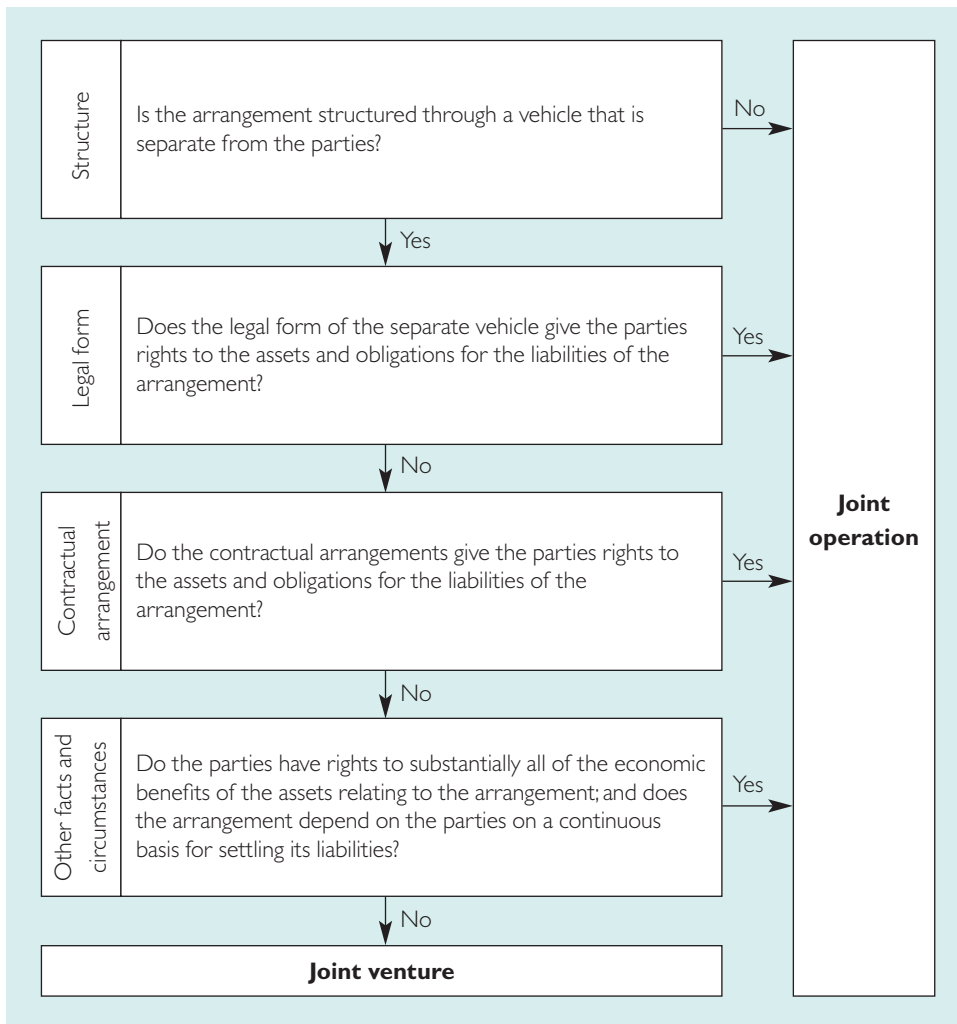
Structure

Is the arrangement structured through a vehicle that is separate from the parties?

No

Yes

Legal form

Does the legal form of the separate vehicle give the parties rights to the assets and obligations for the liabilities of the arrangement?

Yes

No

Contractual arrangement

Do the contractual arrangements give the parties rights to the assets and obligations for the liabilities of the arrangement?

Yes

No

Other facts and circumstances

Do the parties have rights to substantially all of the economic benefits of the assets relating to the arrangement; and does the arrangement depend on the parties on a continuous basis for settling its liabilities?

Yes

No

**Joint venture**

**Joint operation**